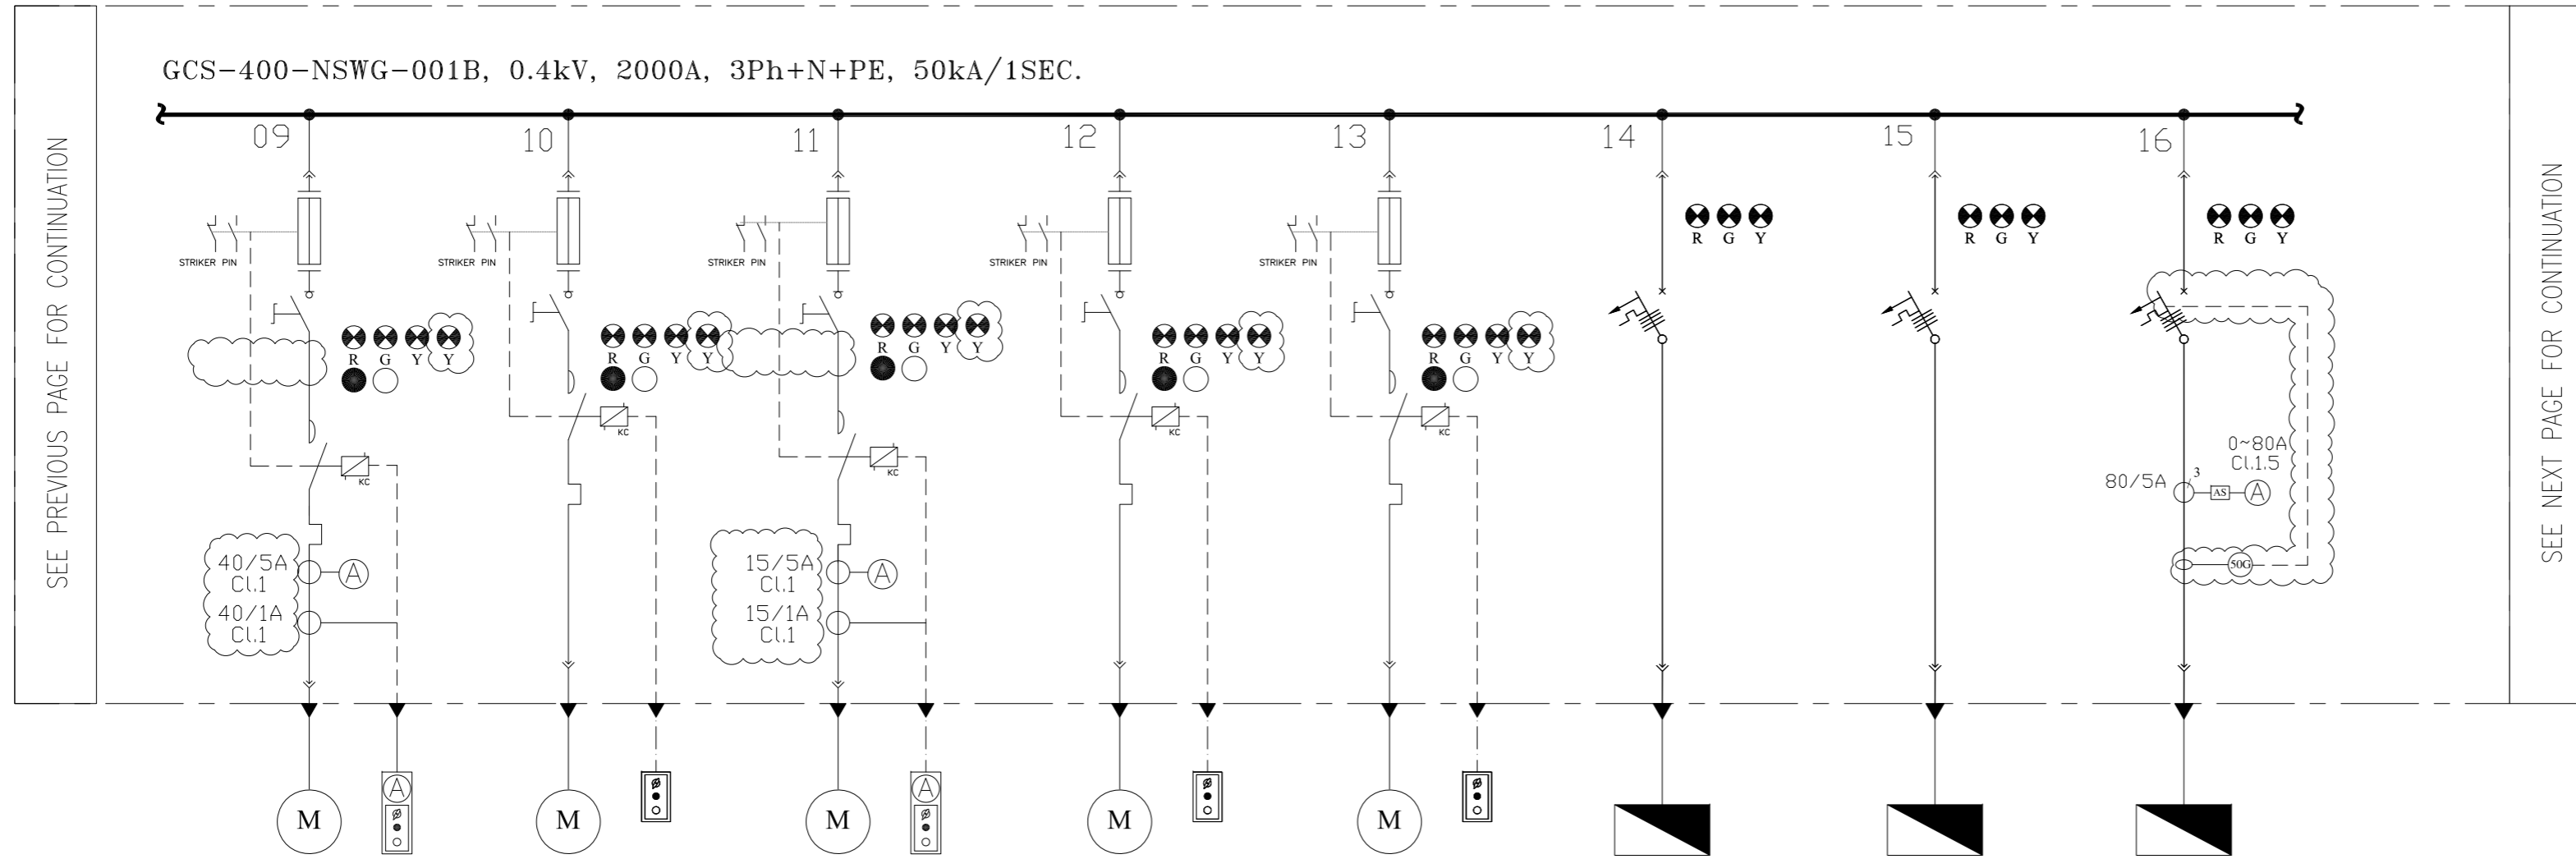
SEE PREVIOUS PAGE FOR CONTINUATION

GCS-400-NSWG-001B, 0.4kV, 2000A, 3Ph+N+PE, 50kA/1SEC.

09

STRIKER PIN

R G Y Y

KC

40/5A Cl.1

A

40/1A Cl.1

M

A

10

STRIKER PIN

R G Y Y

KC

M

11

STRIKER PIN

R G Y Y

KC

15/5A Cl.1

A

15/1A Cl.1

M

A

12

STRIKER PIN

R G Y Y

KC

M

13

STRIKER PIN

R G Y Y

KC

M

14

R G Y

15

R G Y

16

R G Y

0~80A Cl.1.5

80/5A

3

AS

A

50G

SEE NEXT PAGE FOR CONTINUATION